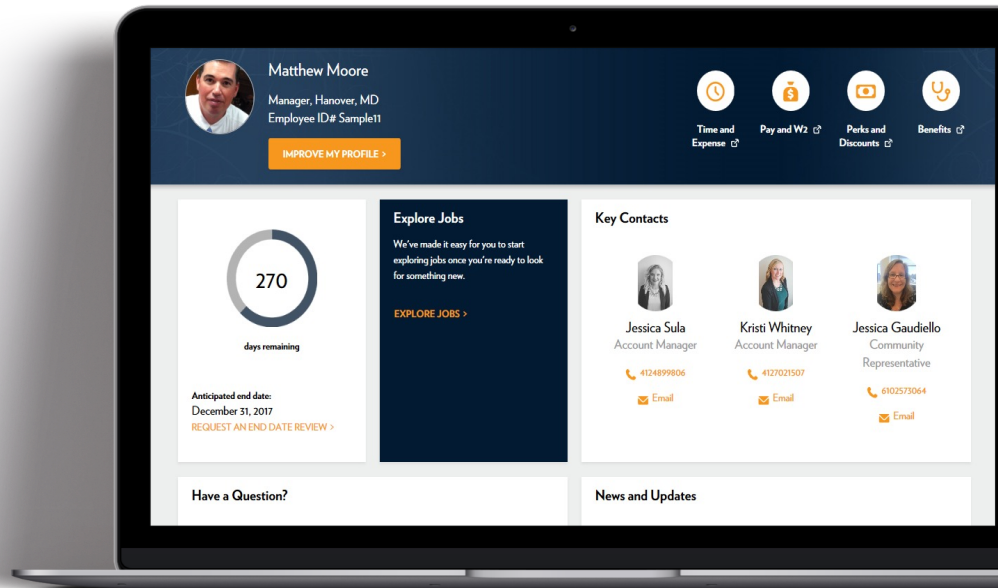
Matthew Moore

Manager, Hanover, MD
Employee ID# Sample11

IMPROVE MY PROFILE >

Time and Expense

Pay and W2

Perks and Discounts

Benefits

270

days remaining

Anticipated end date:
December 31, 2017
REQUEST AN END DATE REVIEW >

Explore Jobs

We've made it easy for you to start exploring jobs once you're ready to look for something new.

EXPLORE JOBS >

Key Contacts

Jessica Sula
Account Manager
4124899806
Email

Kristi Whitney
Account Manager
4127021507
Email

Jessica Gaudiello
Community Representative
6102573064
Email

Have a Question?

News and Updates